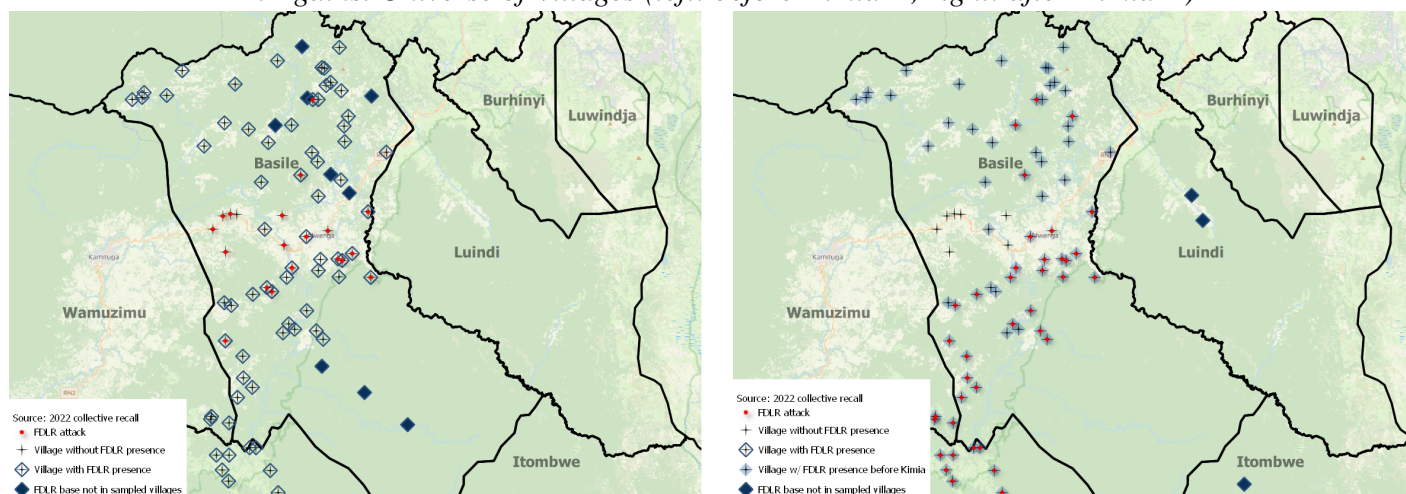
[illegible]

Burhinyi
Luwindja
Basile
Luindi
Kamituga
Wamuzimu
Itombwe

Source: 2022 collective recall
FDLR attack
Village without FDLR presence
Village with FDLR presence
FDLR base not in sampled villages

Burhinyi
Luwindja
Basile
Luindi
Wamuzimu
Itombwe

Source: 2022 collective recall
FDLR attack
Village without FDLR presence
Village with FDLR presence
Village w/ FDLR presence before Kimia
FDLR base not in sampled villages